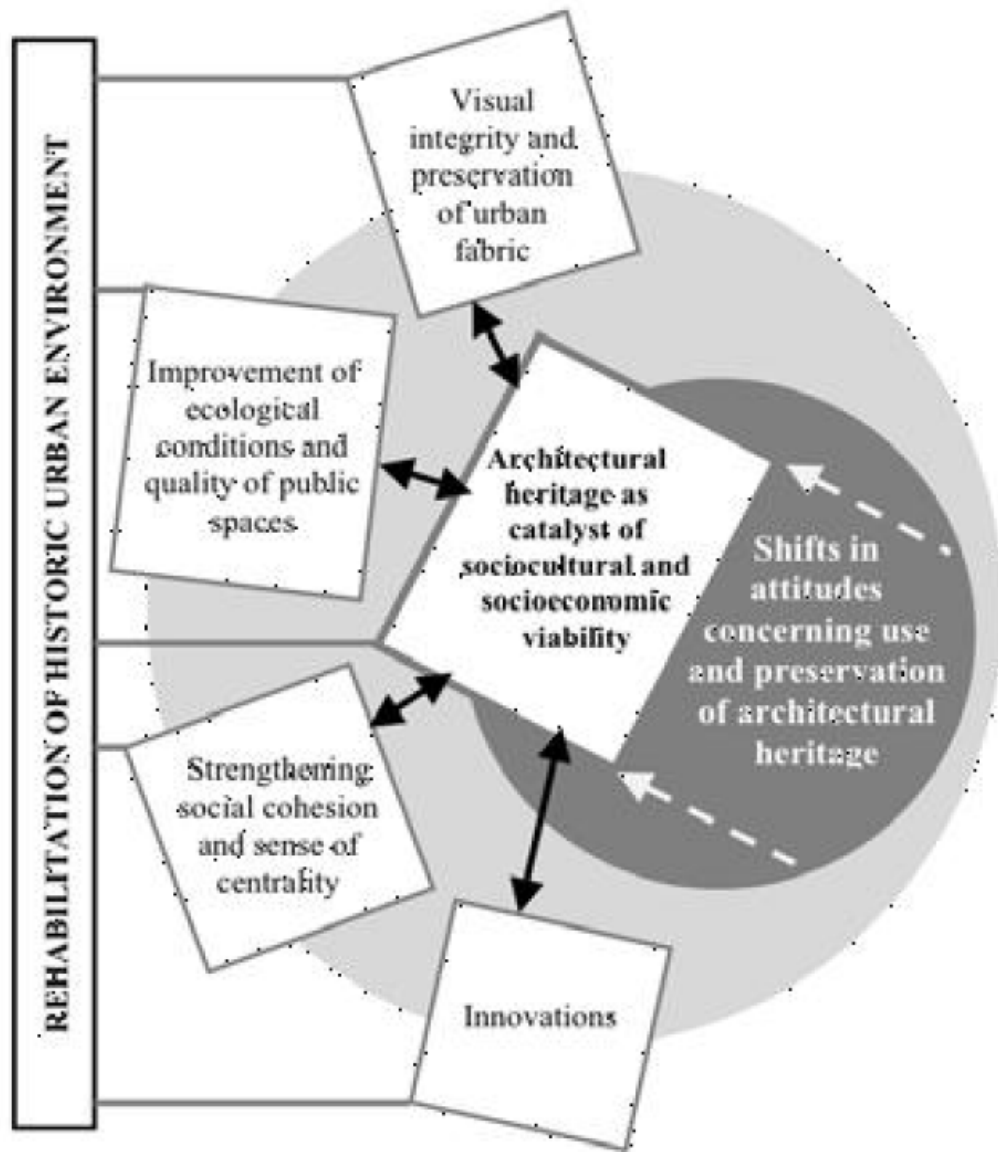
REHABILITATION OF HISTORIC URBAN ENVIRONMENT

Visual integrity and preservation of urban fabric

Improvement of ecological conditions and quality of public spaces

Architectural heritage as catalyst of sociocultural and socioeconomic viability

Shifts in attitudes concerning use and preservation of architectural heritage

Strengthening social cohesion and sense of centrality

Innovations